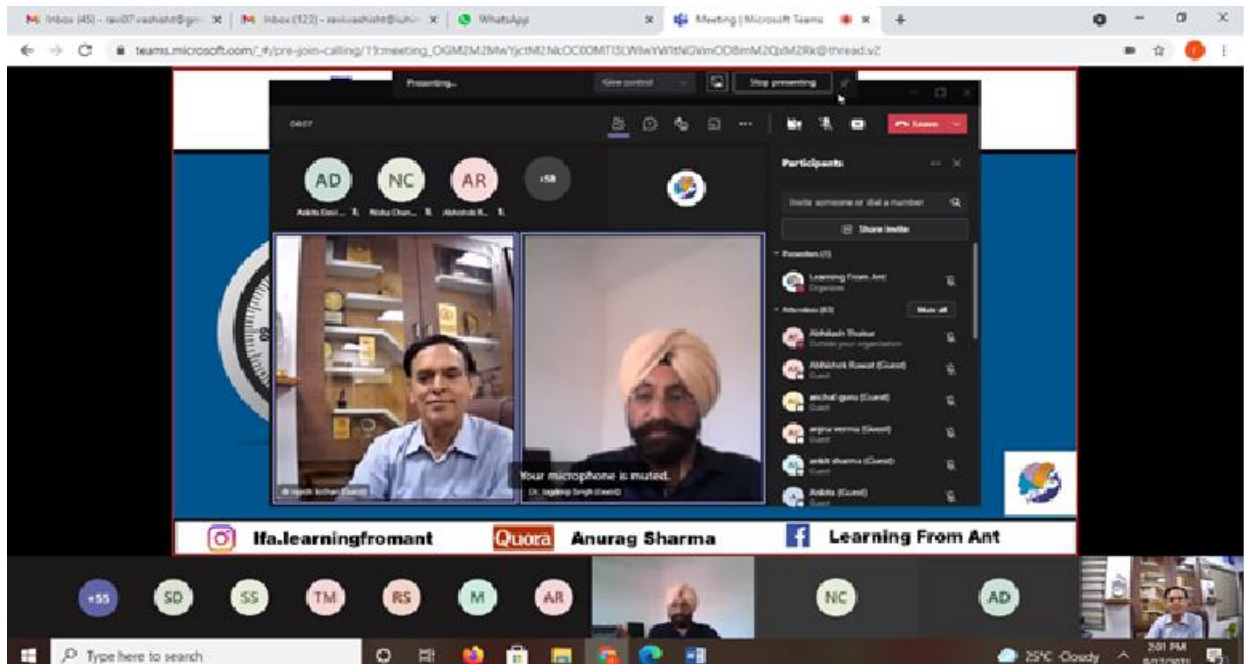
Inbox (45) - ravi07.vashisht@gm
Inbox (123) - ravi.vashisht@luh
WhatsApp
Meeting | Microsoft Teams

teams.microsoft.com/_#/pre-join-calling/19:meeting_OGM2M2MwYjctM2NkOC00MTI3LWIwYWItNGVmODBmM2QxM2Rk@thread.v2

Presenting...
Give control
Stop presenting

Leave

AD
NC
AR
+58

Participants
Invite someone or dial a number
Share invite
Presenters (1)
Learning From Ant
Organizer
Attendees (83)
Mute all
Abhilash Thakur
Outside your organization
Abhishek Rawat (Guest)
Guest
anchal guru (Guest)
Guest
arpna verma (Guest)
Guest
ankit sharma (Guest)
Guest
Ankita (Guest)
Guest

Your microphone is muted.
Dr. Jagdeep Singh (Guest)

lfa.learningfromant
Quora
Anurag Sharma
Learning From Ant

+55
SD
SS
TM
RS
M
AR
NC
AD

Type here to search
25°C Cloudy
2:01 PM